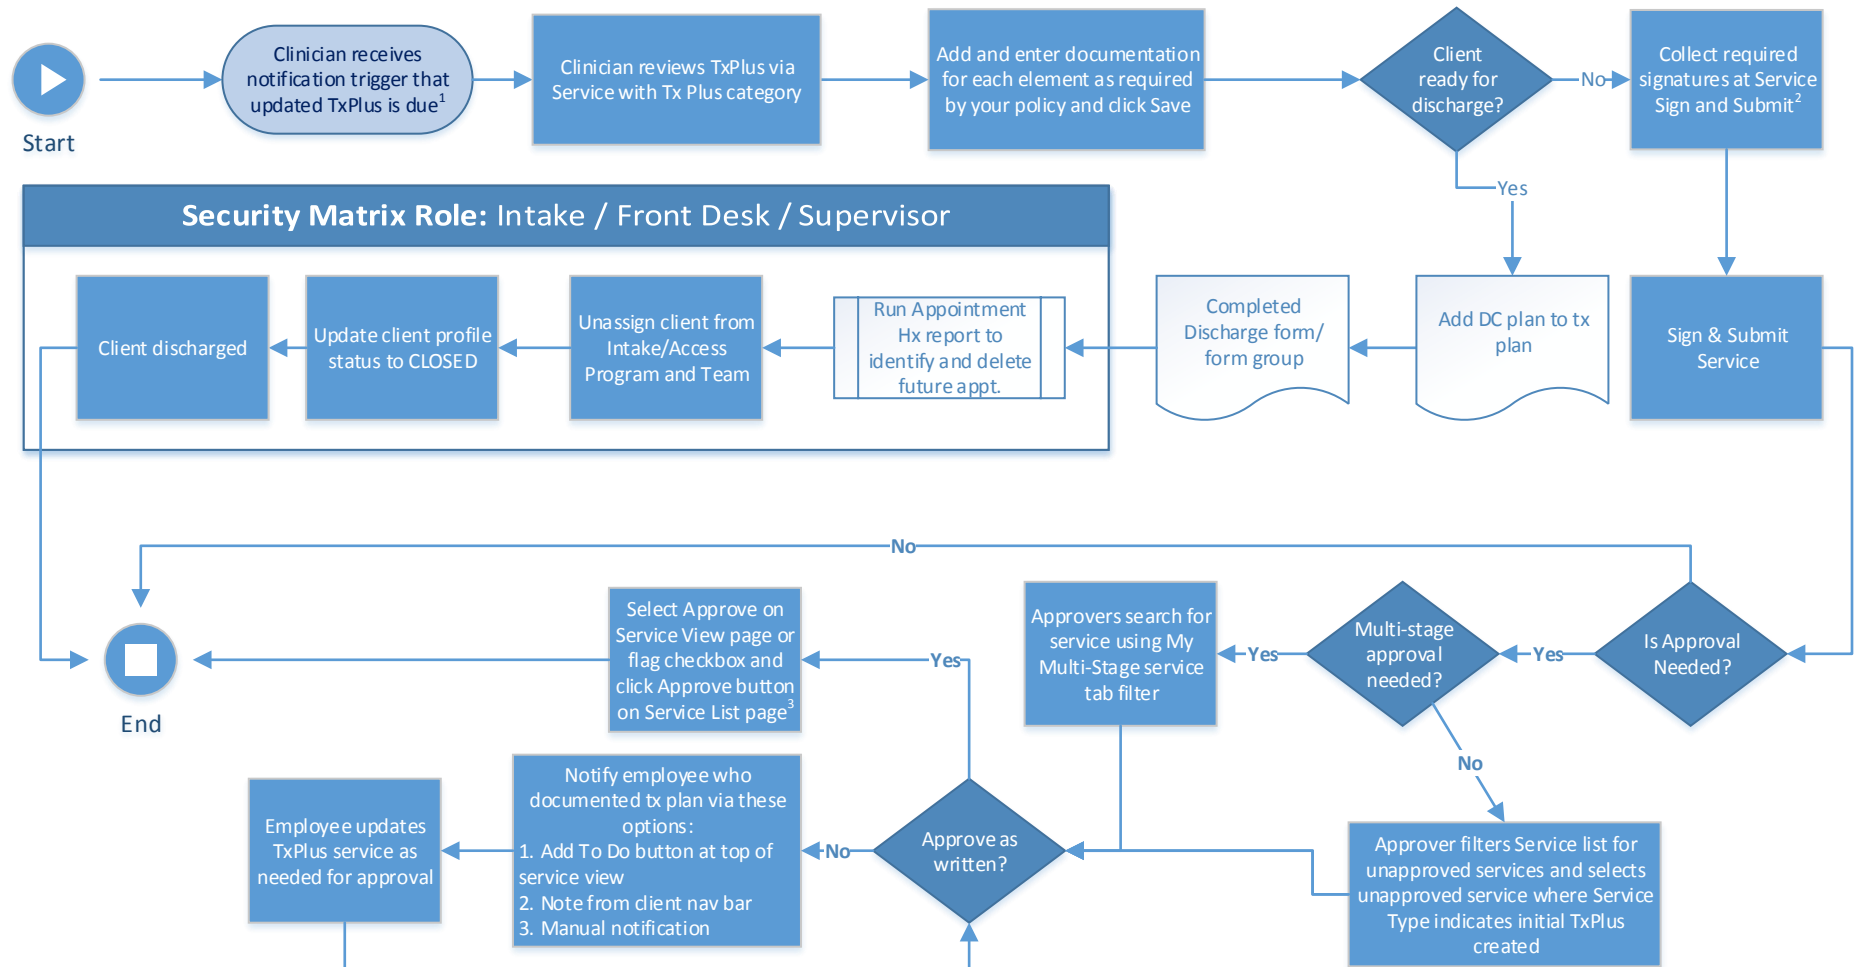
Start

Clinician receives notification trigger that updated TxPlus is due$^1$

Clinician reviews TxPlus via Service with Tx Plus category

Add and enter documentation for each element as required by your policy and click Save

Client ready for discharge?

No

Collect required signatures at Service Sign and Submit$^2$

Yes

Security Matrix Role: Intake / Front Desk / Supervisor

Client discharged

Update client profile status to CLOSED

Unassign client from Intake/Access Program and Team

Run Appointment Hx report to identify and delete future appt.

Completed Discharge form/ form group

Add DC plan to tx plan

Sign & Submit Service

No

End

Select Approve on Service View page or flag checkbox and click Approve button on Service List page$^3$

Yes

Approvers search for service using My Multi-Stage service tab filter

Yes

Multi-stage approval needed?

Yes

Is Approval Needed?

No

Employee updates TxPlus service as needed for approval

Notify employee who documented tx plan via these options:
1. Add To Do button at top of service view
2. Note from client nav bar
3. Manual notification

No

Approve as written?

Approver filters Service list for unapproved services and selects unapproved service where Service Type indicates initial TxPlus created